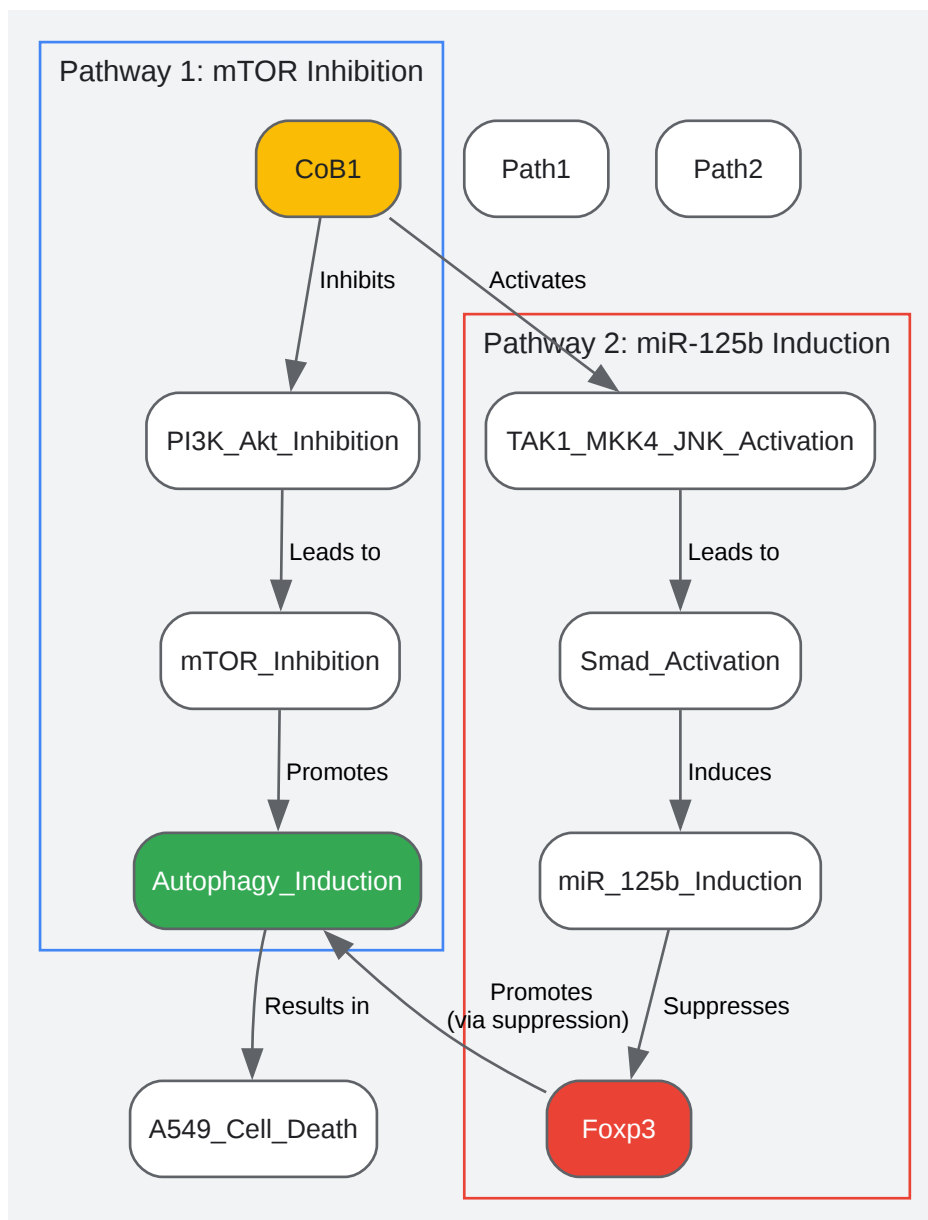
Pathway 1: mTOR Inhibition

CoB1

Path1

Path2

Inhibits

Activates

Pathway 2: miR-125b Induction

PI3K_Akt_Inhibition

TAK1_MKK4_JNK_Activation

Leads to

Leads to

mTOR_Inhibition

Smad_Activation

Promotes

Induces

Autophagy_Induction

miR_125b_Induction

Results in

Promotes (via suppression)

Suppresses

A549_Cell_Death

Foxp3